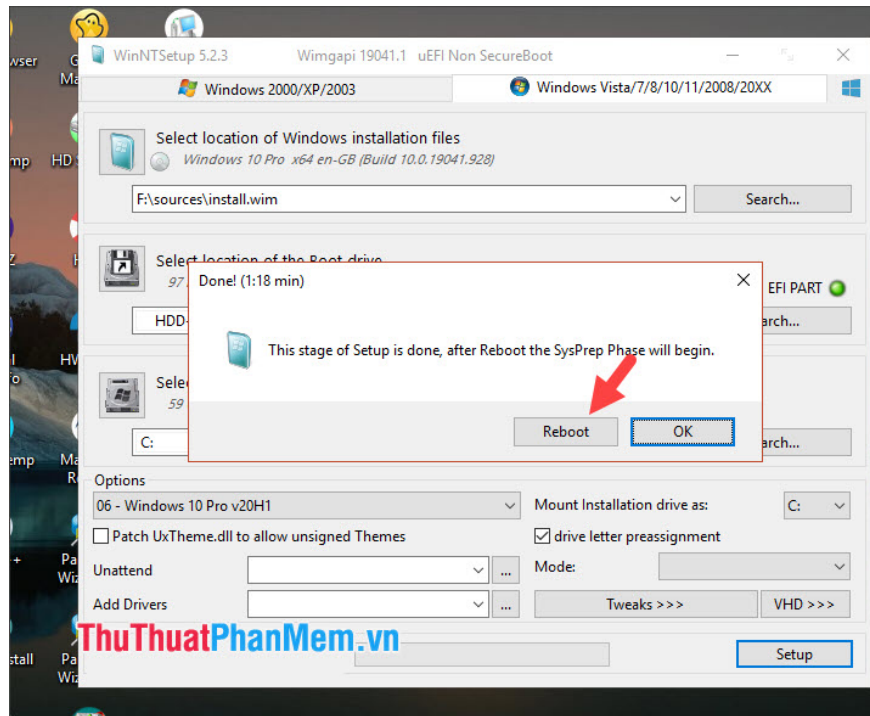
wser
G
Ma
mp
HD
Z
H
I
fo
HV
emp
Ma
R
+
Pa
Wiz
stall
Pa
Wiz

WinNTSetup 5.2.3 Wimgapi 19041.1 uEFI Non SecureBoot

Windows 2000/XP/2003
Windows Vista/7/8/10/11/2008/20XX

Select location of Windows installation files
Windows 10 Pro x64 en-GB (Build 10.0.19041.928)
F:\sources\install.wim
Search...

Select location of the Boot drive
97
HDD-
EFI PART
Search...

Selec
59
C:
Search...

Done! (1:18 min)
This stage of Setup is done, after Reboot the SysPrep Phase will begin.
Reboot
OK

Options
06 - Windows 10 Pro v20H1
Mount Installation drive as:
C:
Patch UxTheme.dll to allow unsigned Themes
drive letter preassignment
Unattend
...
Mode:
Add Drivers
...
Tweaks >>>
VHD >>>
ThuThuatPhanMem.vn
Setup